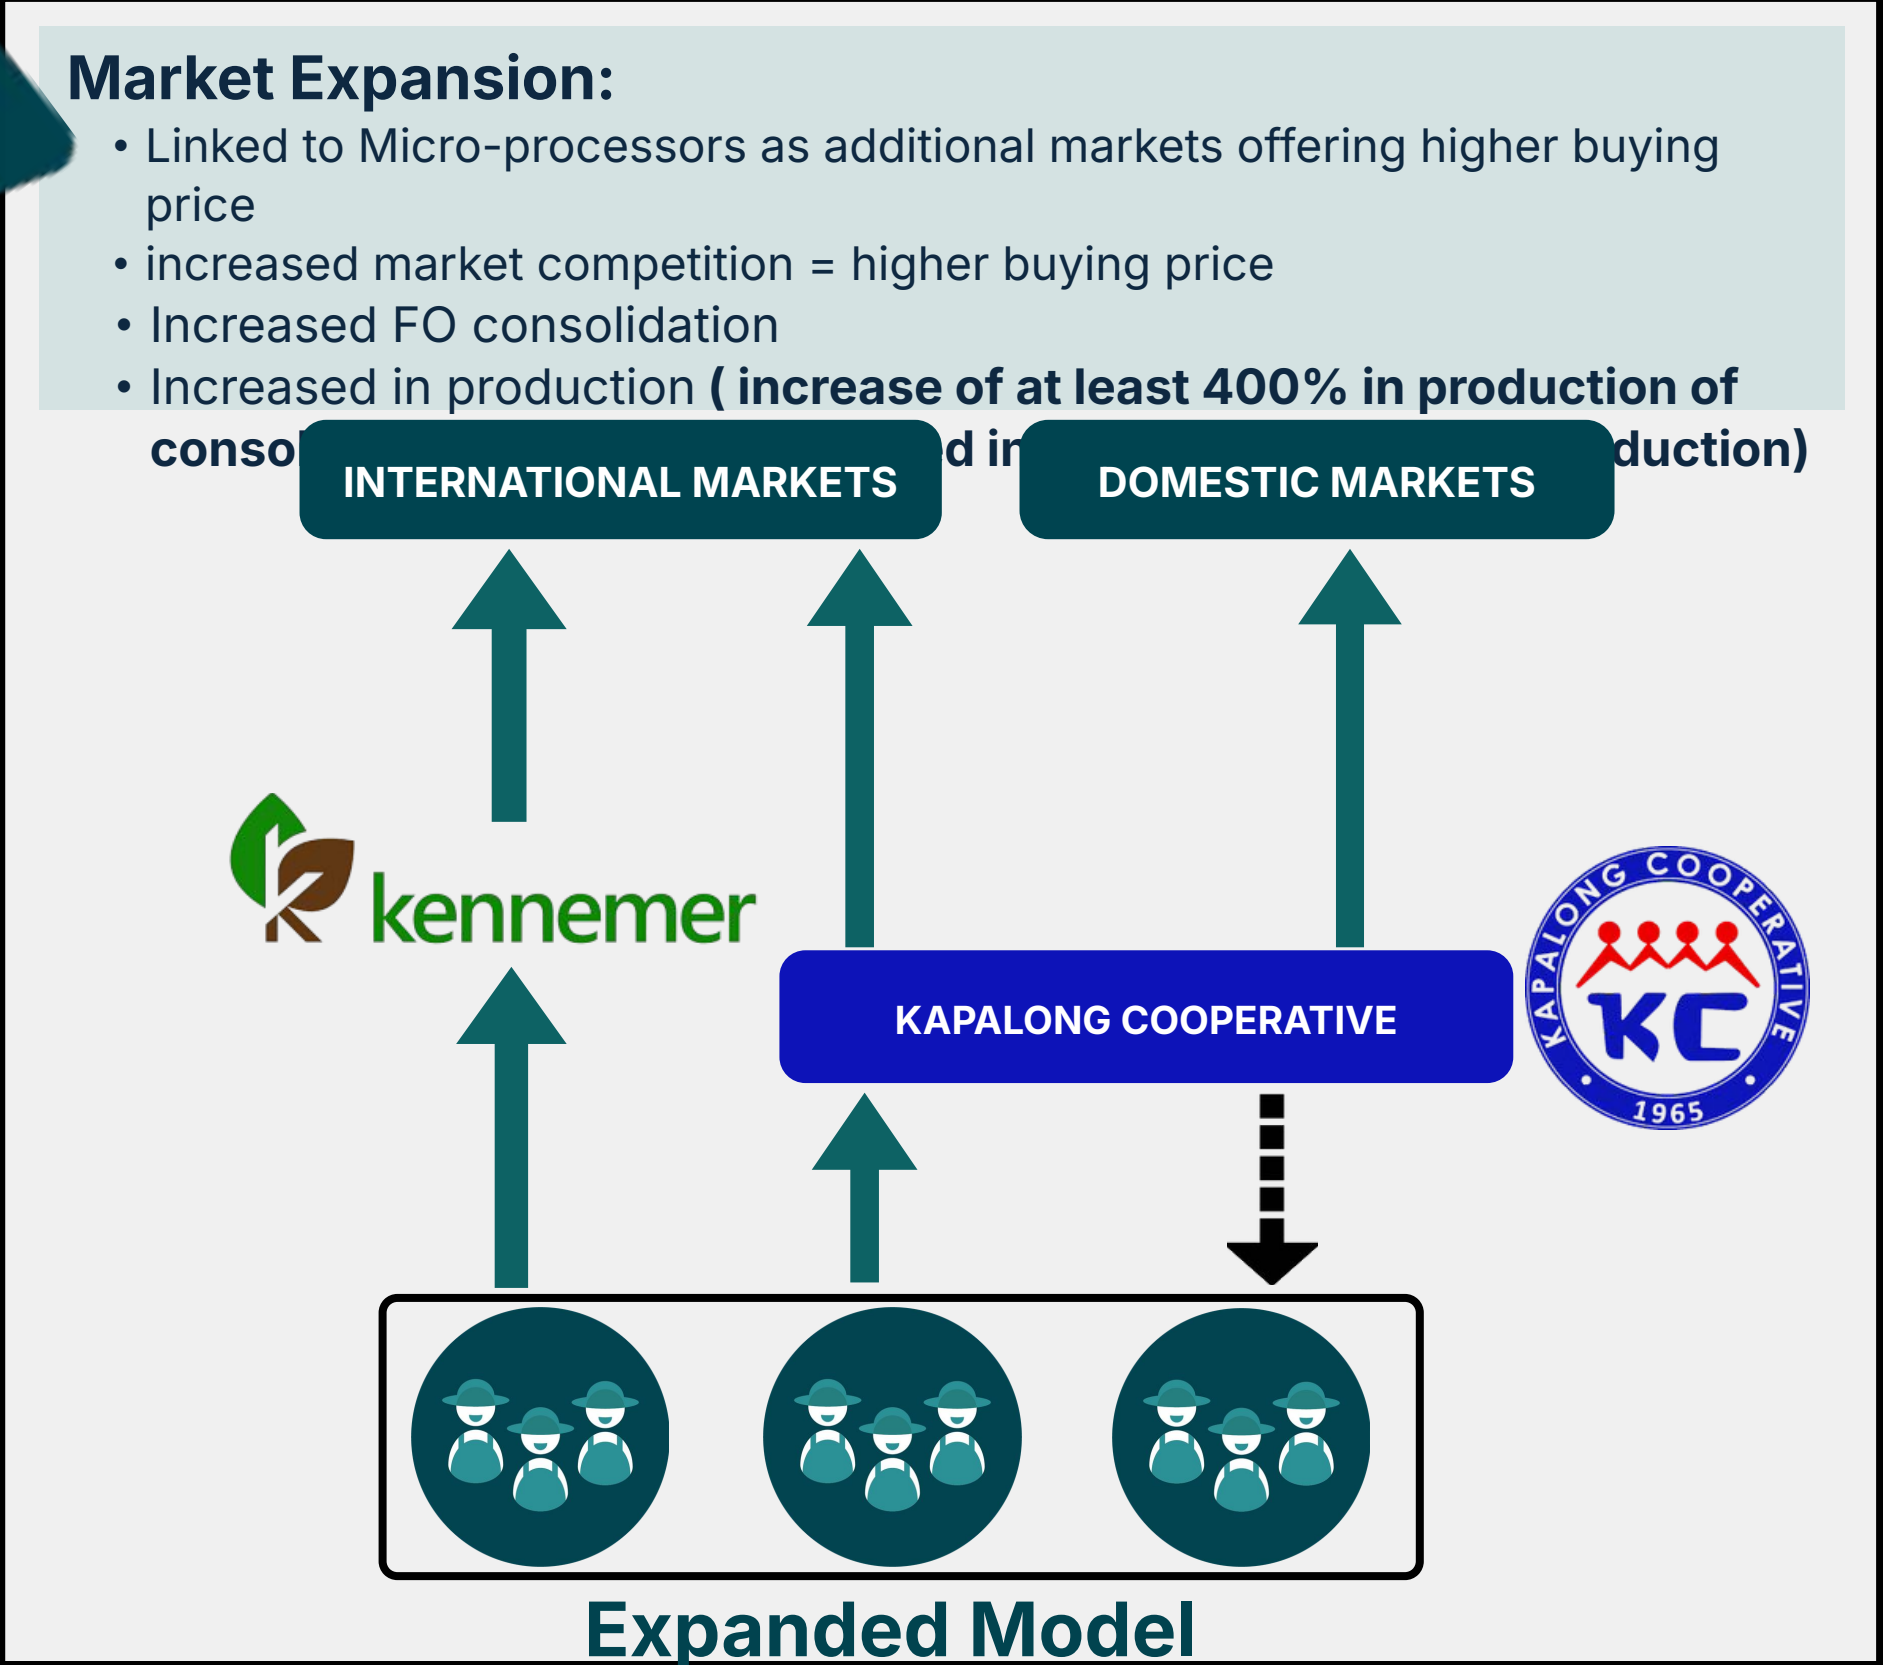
Market Expansion:

• Linked to Micro-processors as additional markets offering higher buying price
• increased market competition = higher buying price
• Increased FO consolidation
• Increased in production **( increase of at least 400% in production of conso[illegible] d in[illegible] duction)**

INTERNATIONAL MARKETS

DOMESTIC MARKETS

kennemer

KAPALONG COOPERATIVE

KAPALONG COOPERATIVE
KC
1965

Expanded Model